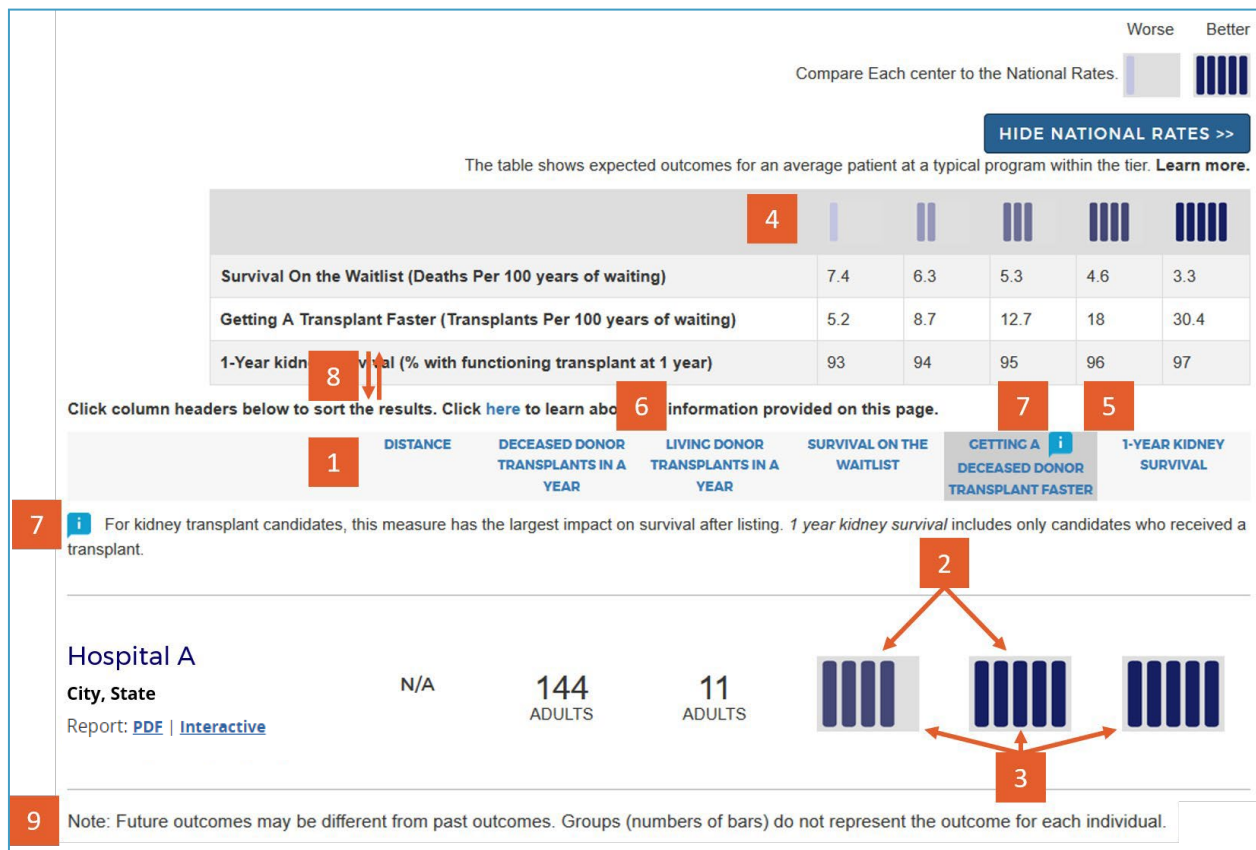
Worse Better

Compare Each center to the National Rates.

HIDE NATIONAL RATES >>

The table shows expected outcomes for an average patient at a typical program within the tier. **Learn more.**

| 4 | | | | | |
|---|---|---|---|---|---|
| Survival On the Waitlist (Deaths Per 100 years of waiting) | 7.4 | 6.3 | 5.3 | 4.6 | 3.3 |
| Getting A Transplant Faster (Transplants Per 100 years of waiting) | 5.2 | 8.7 | 12.7 | 18 | 30.4 |
| 1-Year kidn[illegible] 8 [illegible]val (% with functioning transplant at 1 year) | 93 | 94 | 95 | 96 | 97 |

Click column headers below to sort the results. Click here to learn abo 6 information provided on this page.

7 5

1 DISTANCE DECEASED DONOR TRANSPLANTS IN A YEAR LIVING DONOR TRANSPLANTS IN A YEAR SURVIVAL ON THE WAITLIST GETTING A DECEASED DONOR TRANSPLANT FASTER 1-YEAR KIDNEY SURVIVAL

7 For kidney transplant candidates, this measure has the largest impact on survival after listing. *1 year kidney survival* includes only candidates who received a transplant.

2

Hospital A
City, State
Report: PDF | Interactive

N/A 144 ADULTS 11 ADULTS

3

9 Note: Future outcomes may be different from past outcomes. Groups (numbers of bars) do not represent the outcome for each individual.